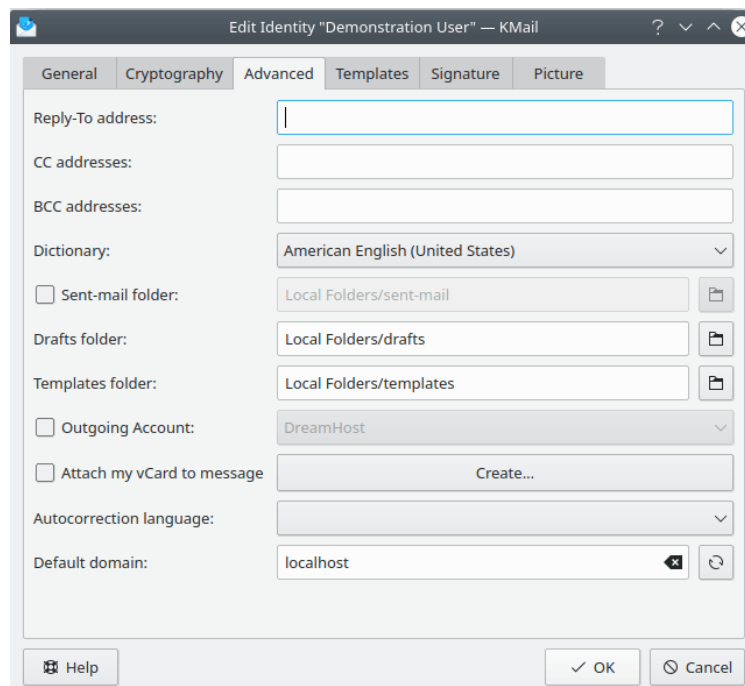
Edit Identity "Demonstration User" — KMail

General | Cryptography | Advanced | Templates | Signature | Picture

Reply-To address:

CC addresses:

BCC addresses:

Dictionary: American English (United States)

Sent-mail folder: Local Folders/sent-mail

Drafts folder: Local Folders/drafts

Templates folder: Local Folders/templates

Outgoing Account: DreamHost

Attach my vCard to message
Create...

Autocorrection language:

Default domain: localhost

Help
OK
Cancel